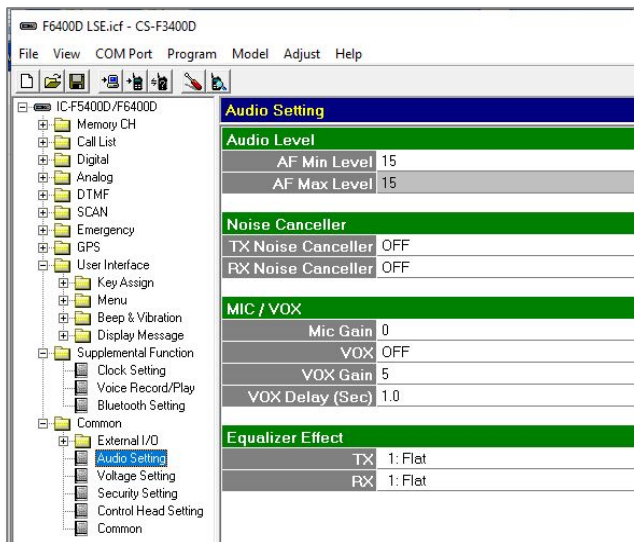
F6400D LSE.icf - CS-F3400D

File View COM Port Program Model Adjust Help

IC-F5400D/F6400D
Memory CH
Call List
Digital
Analog
DTMF
SCAN
Emergency
GPS
User Interface
Key Assign
Menu
Beep & Vibration
Display Message
Supplemental Function
Clock Setting
Voice Record/Play
Bluetooth Setting
Common
External I/O
Audio Setting
Voltage Setting
Security Setting
Control Head Setting
Common

Audio Setting

Audio Level

| | |
|---|---|
| AF Min Level | 15 |
| AF Max Level | 15 |

Noise Canceller

| | |
|---|---|
| TX Noise Canceller | OFF |
| RX Noise Canceller | OFF |

MIC / VOX

| | |
|---|---|
| Mic Gain | 0 |
| VOX | OFF |
| VOX Gain | 5 |
| VOX Delay (Sec) | 1.0 |

Equalizer Effect

| | |
|---|---|
| TX | 1: Flat |
| RX | 1: Flat |